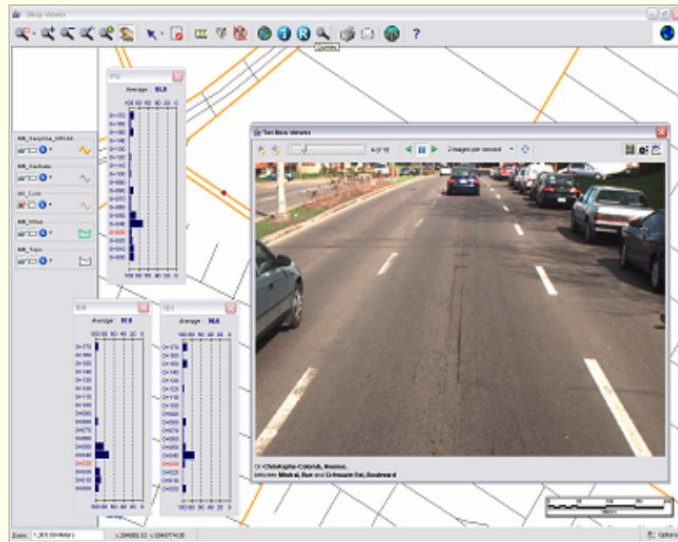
Shop viewer

IRI
Average 01.0
100 80 60 40 20 0

RR_Chaussee_Official
RR_Surfaces
IRI_Cote
RR_Vitesse
RR_Tags

Tes Basa viewers
2 images per second

Christophe-Colomb, Avenue,
between Mont-Royal, Rue and Crémazie Est, Boulevard

IRI
Average 01.0
100 80 60 40 20 0

IRI
Average 01.0
100 80 60 40 20 0

Zoom
Options